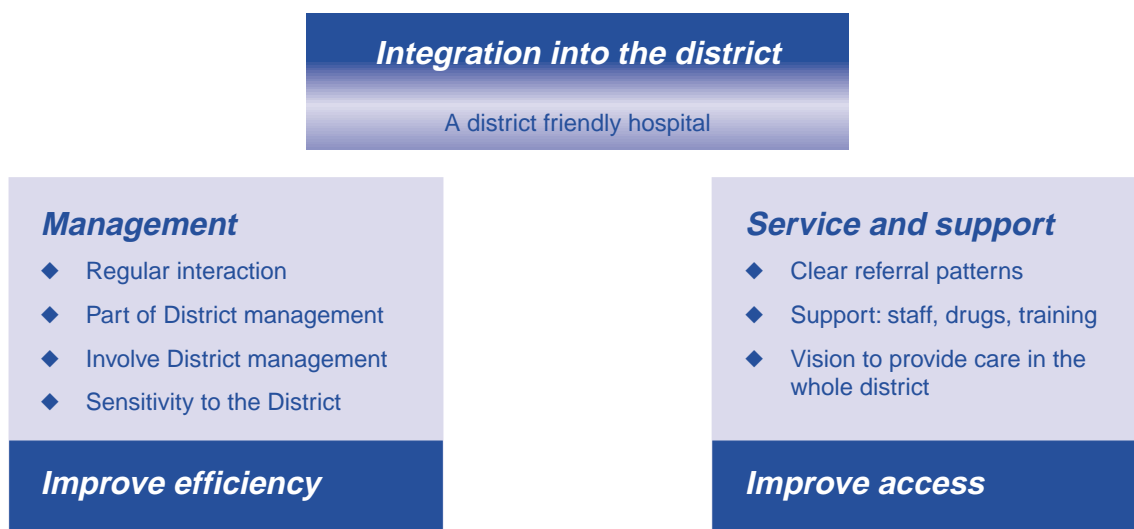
Integration into the district

A district friendly hospital

Management

- Regular interaction
- Part of District management
- Involve District management
- Sensitivity to the District

Improve efficiency

Service and support

- Clear referral patterns
- Support: staff, drugs, training
- Vision to provide care in the whole district

Improve access